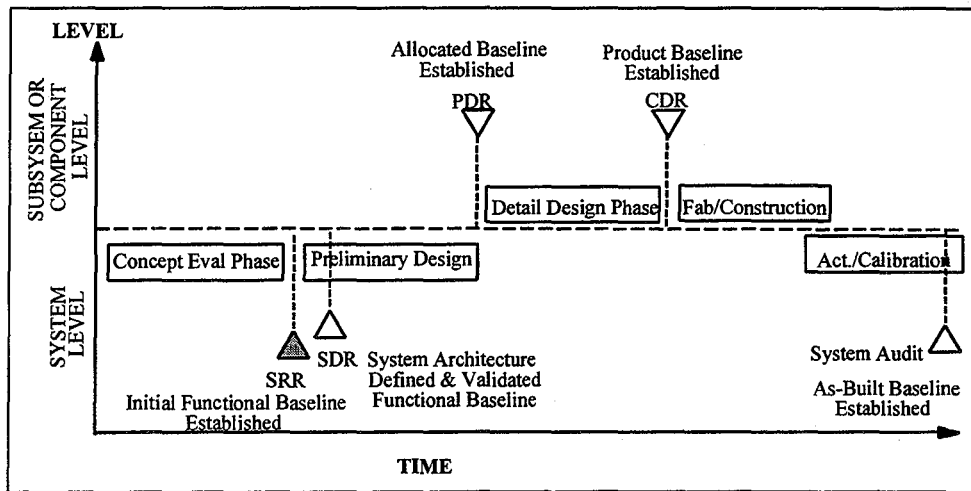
LEVEL

SUBSYSEM OR COMPONENT LEVEL

SYSTEM LEVEL

Allocated Baseline Established

PDR

Product Baseline Established

CDR

Detail Design Phase

Fab/Construction

Concept Eval Phase

Preliminary Design

Act./Calibration

SRR
Initial Functional Baseline Established

SDR

System Architecture Defined & Validated Functional Baseline

System Audit

As-Built Baseline Established

TIME